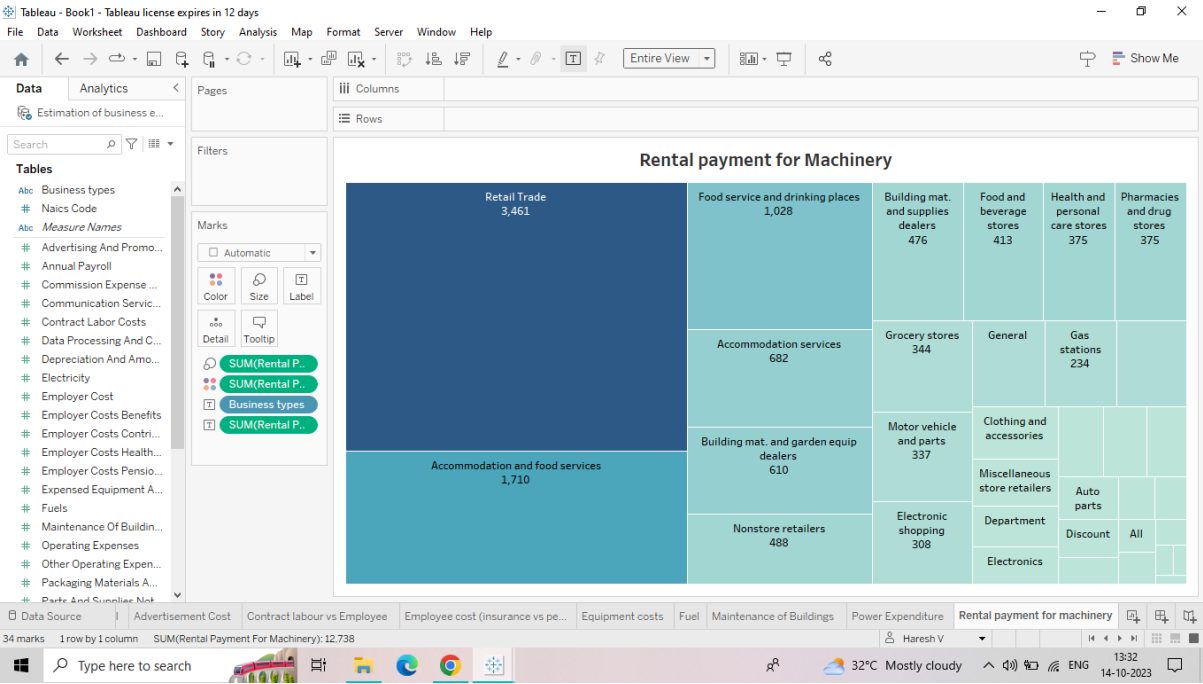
Tableau - Book1 - Tableau license expires in 12 days

File Data Worksheet Dashboard Story Analysis Map Format Server Window Help

Entire View

Show Me

Data Analytics

Estimation of business e...

Search

Tables

Abc Business types
# Naics Code
Abc Measure Names
# Advertising And Promo...
# Annual Payroll
# Commission Expense ...
# Communication Servic...
# Contract Labor Costs
# Data Processing And C...
# Depreciation And Amo...
# Electricity
# Employer Cost
# Employer Costs Benefits
# Employer Costs Contri...
# Employer Costs Health...
# Employer Costs Pensio...
# Expensed Equipment A...
# Fuels
# Maintenance Of Buildin...
# Operating Expenses
# Other Operating Expen...
# Packaging Materials A...
# Parts And Supplies Not...

Pages

Filters

Marks

Automatic

Color Size Label

Detail Tooltip

SUM(Rental P...
SUM(Rental P...
Business types
SUM(Rental P...

Columns

Rows

Rental payment for Machinery

Retail Trade
3,461

Accommodation and food services
1,710

Food service and drinking places
1,028

Accommodation services
682

Building mat. and garden equip dealers
610

Nonstore retailers
488

Building mat. and supplies dealers
476

Food and beverage stores
413

Health and personal care stores
375

Pharmacies and drug stores
375

Grocery stores
344

General

Gas stations
234

Motor vehicle and parts
337

Clothing and accessories

Miscellaneous store retailers

Auto parts

Electronic shopping
308

Department

Discount

All

Electronics

Data Source | Advertisement Cost | Contract labour vs Employee | Employee cost (insurance vs pe... | Equipment costs | Fuel | Maintenance of Buildings | Power Expenditure | Rental payment for machinery

34 marks 1 row by 1 column SUM(Rental Payment For Machinery): 12,738

Haresh V

Type here to search

32°C Mostly cloudy

ENG

13:32
14-10-2023